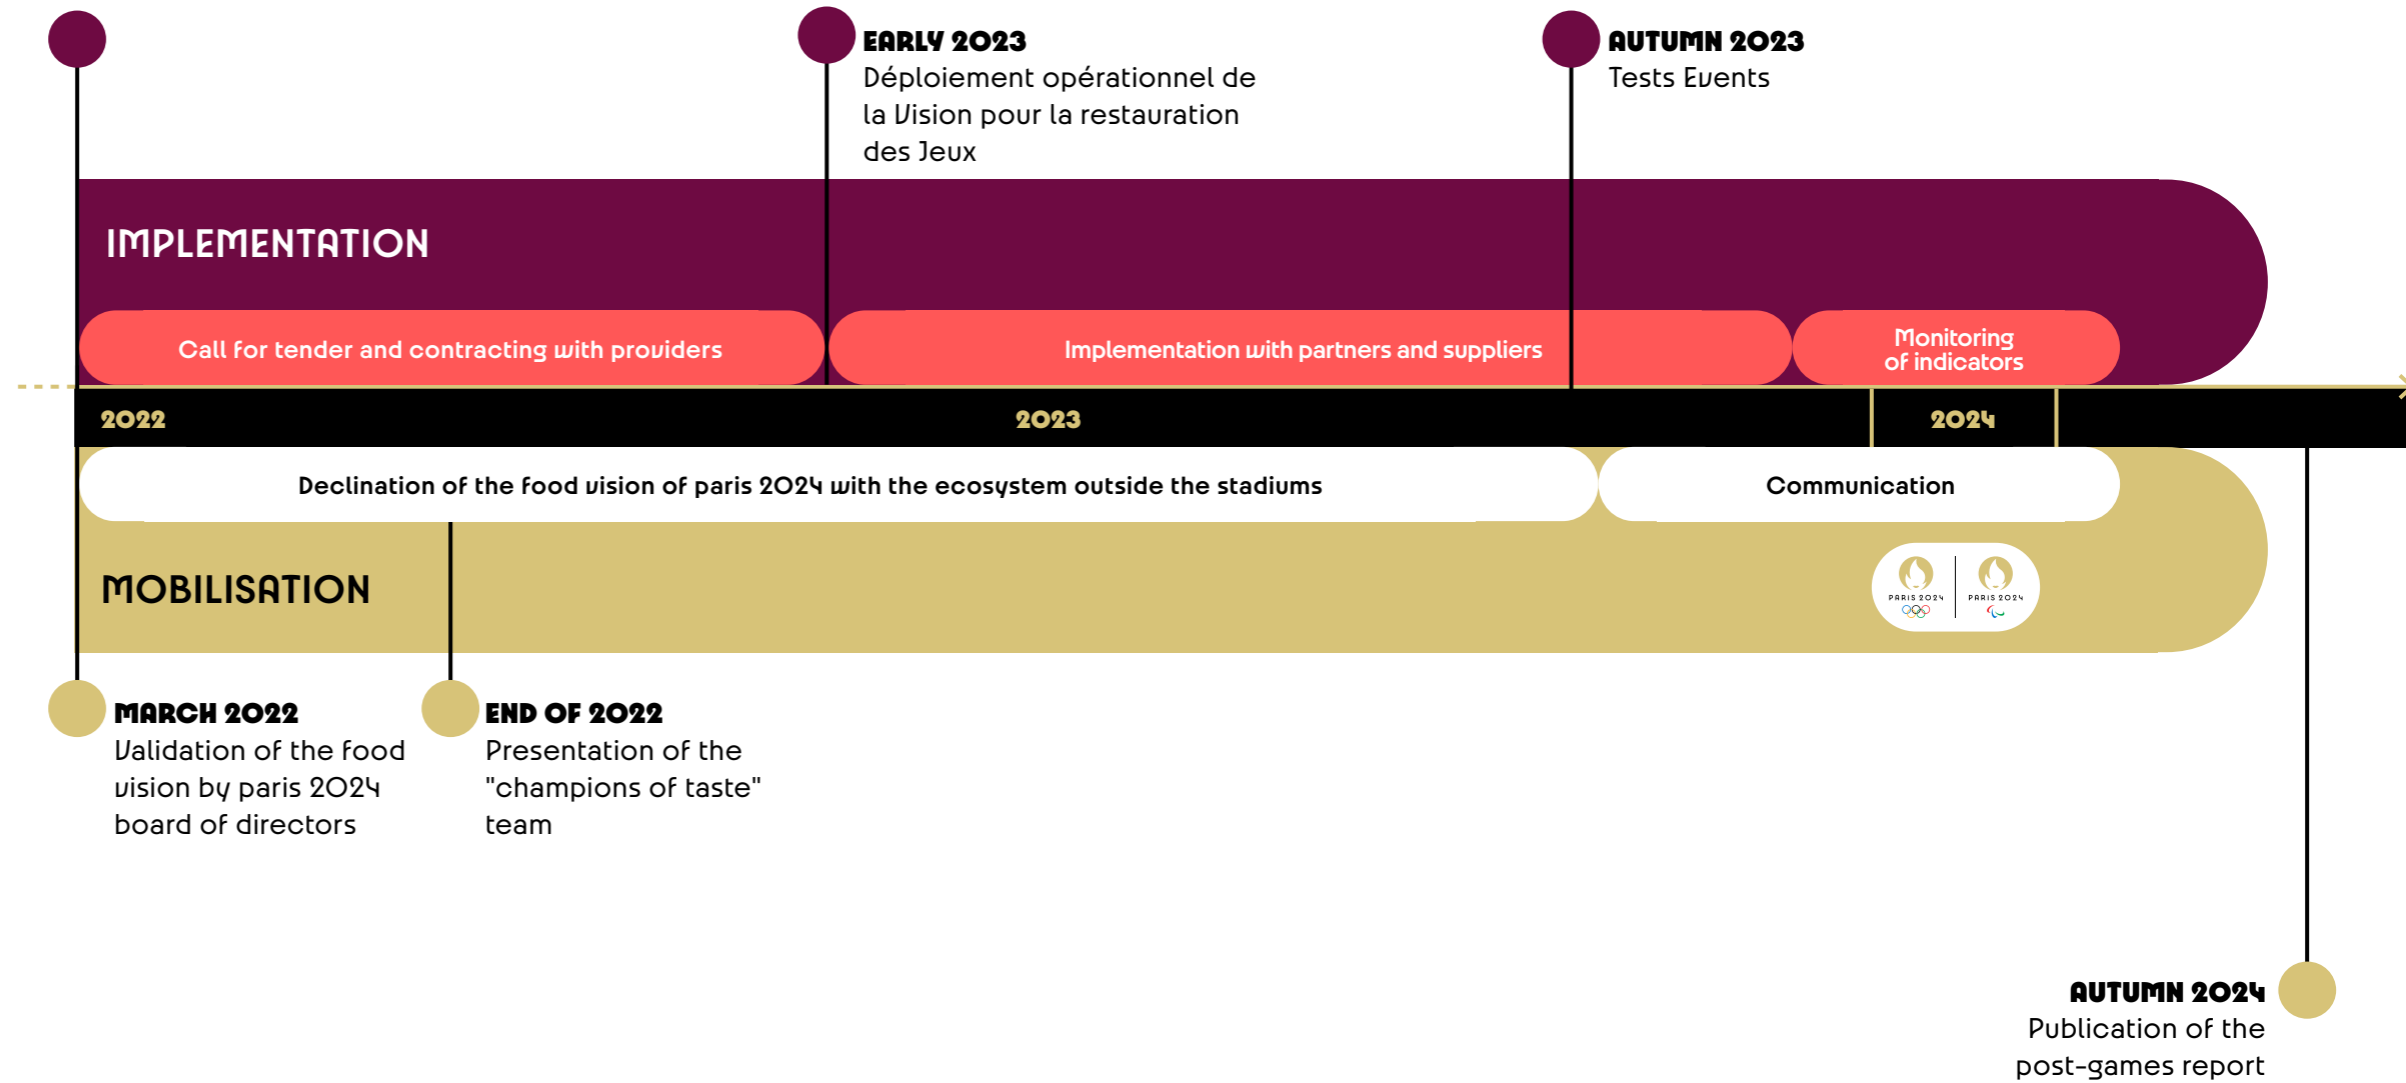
EARLY 2023
Déploiement opérationnel de la Vision pour la restauration des Jeux

AUTUMN 2023
Tests Events

IMPLEMENTATION

Call for tender and contracting with providers

Implementation with partners and suppliers

Monitoring of indicators

2022

2023

2024

Declination of the food vision of paris 2024 with the ecosystem outside the stadiums

Communication

MOBILISATION

PARIS 2024

PARIS 2024

MARCH 2022
Validation of the food vision by paris 2024 board of directors

END OF 2022
Presentation of the "champions of taste" team

AUTUMN 2024
Publication of the post-games report